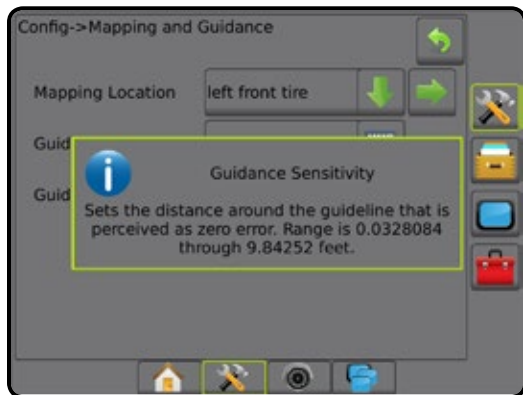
Config->Mapping and Guidance

Mapping Location left front tire

Guid

Guid

Guidance Sensitivity

Sets the distance around the guideline that is perceived as zero error. Range is 0.0328084 through 9.84252 feet.